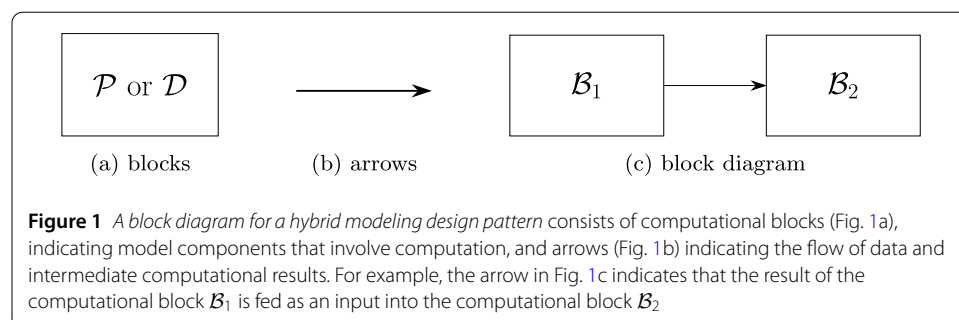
$\mathcal{P}$ or $\mathcal{D}$

(a) blocks

(b) arrows

$\mathcal{B}_1$

$\mathcal{B}_2$

(c) block diagram

**Figure 1** *A block diagram for a hybrid modeling design pattern* consists of computational blocks (Fig. 1a), indicating model components that involve computation, and arrows (Fig. 1b) indicating the flow of data and intermediate computational results. For example, the arrow in Fig. 1c indicates that the result of the computational block $\mathcal{B}_1$ is fed as an input into the computational block $\mathcal{B}_2$